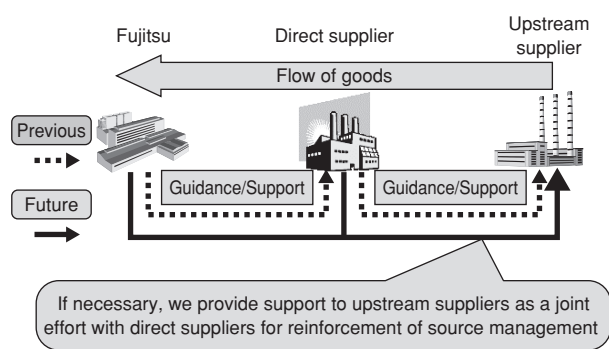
Fujitsu

Direct supplier

Upstream supplier

Flow of goods

Previous

Future

Guidance/Support

Guidance/Support

If necessary, we provide support to upstream suppliers as a joint effort with direct suppliers for reinforcement of source management